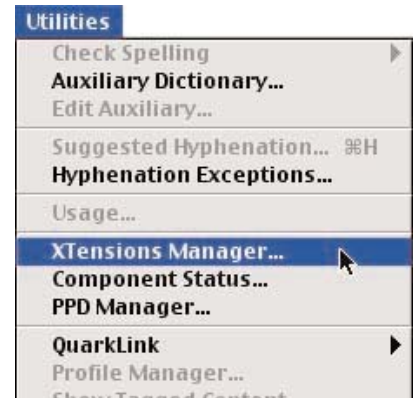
Utilities
Check Spelling
Auxiliary Dictionary...
Edit Auxiliary...
Suggested Hyphenation... ⌘H
Hyphenation Exceptions...
Usage...
XTensions Manager...
Component Status...
PPD Manager...
QuarkLink
Profile Manager...
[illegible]